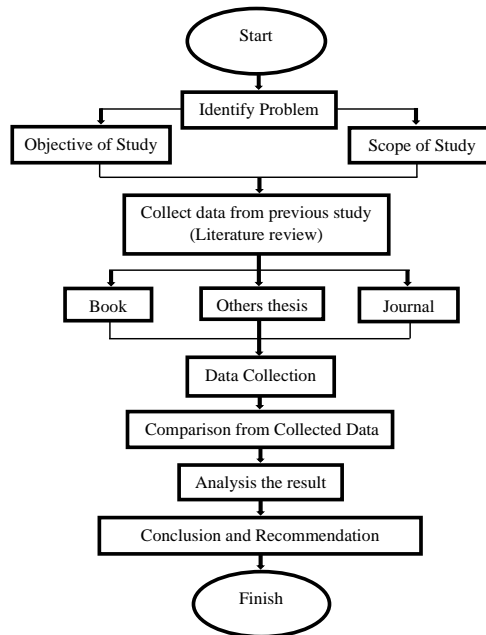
Start

Identify Problem

Objective of Study

Scope of Study

Collect data from previous study (Literature review)

Book

Others thesis

Journal

Data Collection

Comparison from Collected Data

Analysis the result

Conclusion and Recommendation

Finish